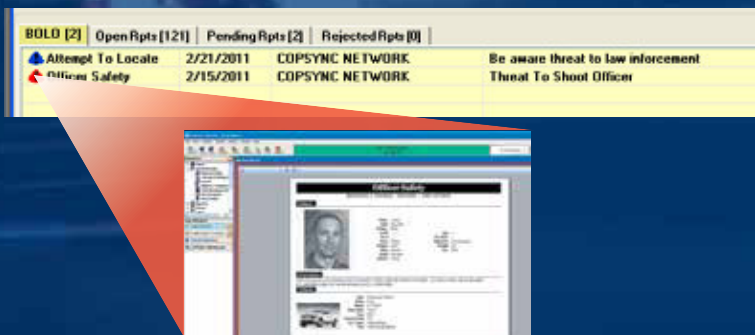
BOLO [2] | Open Rpts [121] | Pending Rpts [2] | Rejected Rpts [0]

| | | | |
|---|---|---|---|
| Attempt To Locate | 2/21/2011 | COPSYNC NETWORK | Be aware threat to law inforcement |
| Officer Safety | 2/15/2011 | COPSYNC NETWORK | Threat To Shoot Officer |

Officer Safety